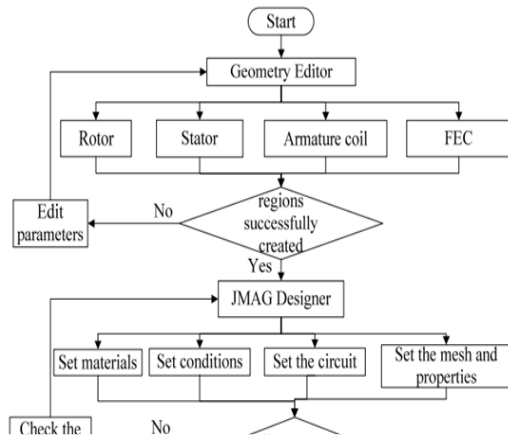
Start

Geometry Editor

Rotor

Stator

Armature coil

FEC

Edit parameters

No

regions successfully created

Yes

JMAG Designer

Set materials

Set conditions

Set the circuit

Set the mesh and properties

Check the

No